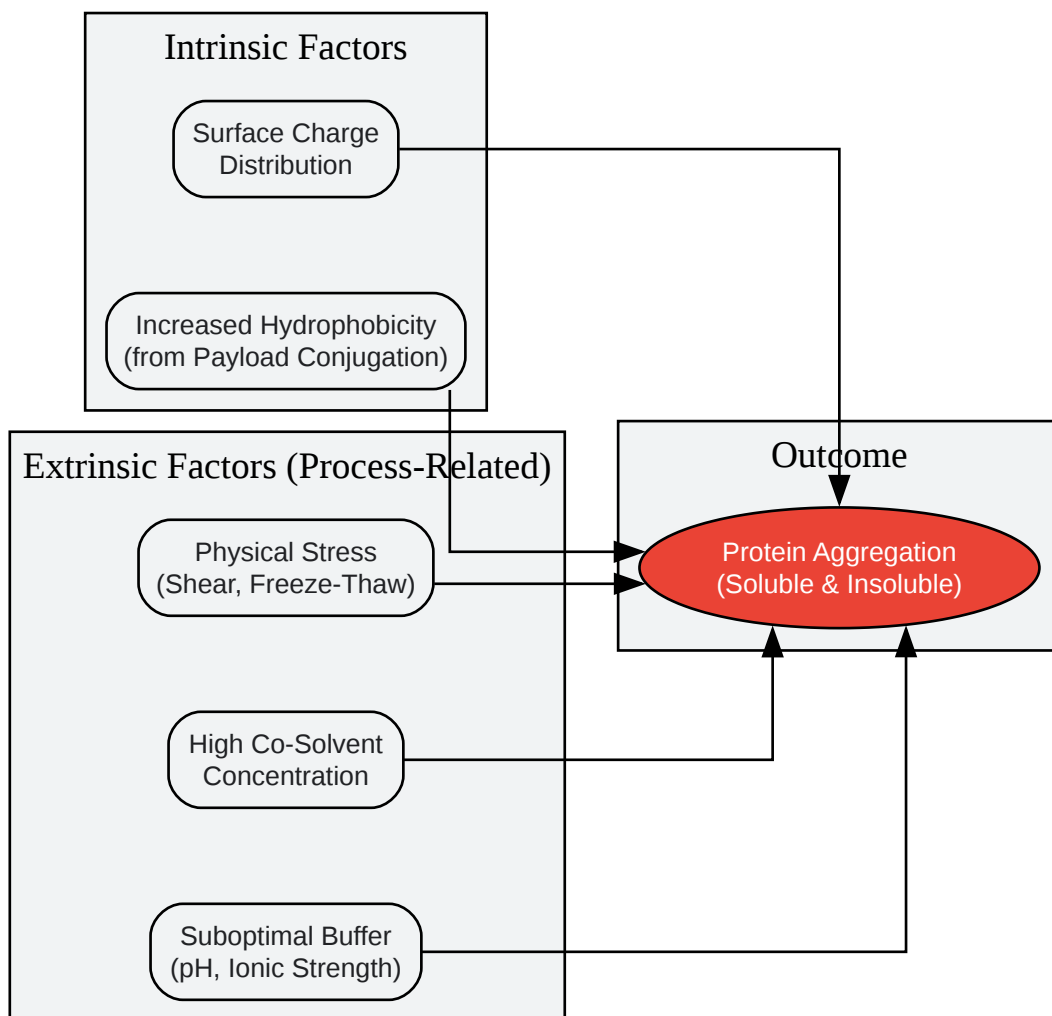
Intrinsic Factors

Surface Charge Distribution

Increased Hydrophobicity (from Payload Conjugation)

Extrinsic Factors (Process-Related)

Physical Stress (Shear, Freeze-Thaw)

High Co-Solvent Concentration

Suboptimal Buffer (pH, Ionic Strength)

Outcome

Protein Aggregation (Soluble & Insoluble)